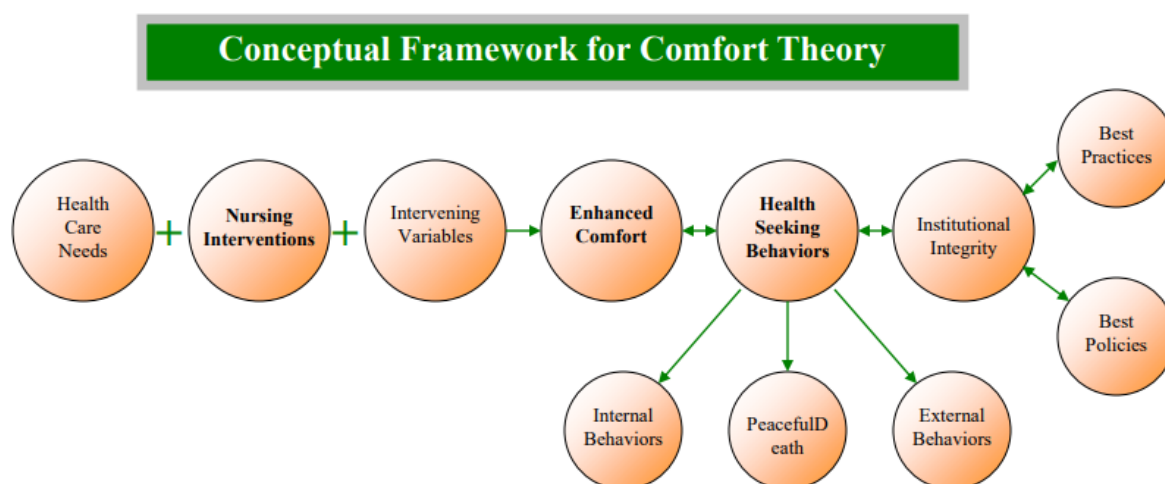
Conceptual Framework for Comfort Theory

Health Care Needs

+

Nursing Interventions

+

Intervening Variables

Enhanced Comfort

Health Seeking Behaviors

Institutional Integrity

Best Practices

Best Policies

Internal Behaviors

PeacefulD eath

External Behaviors